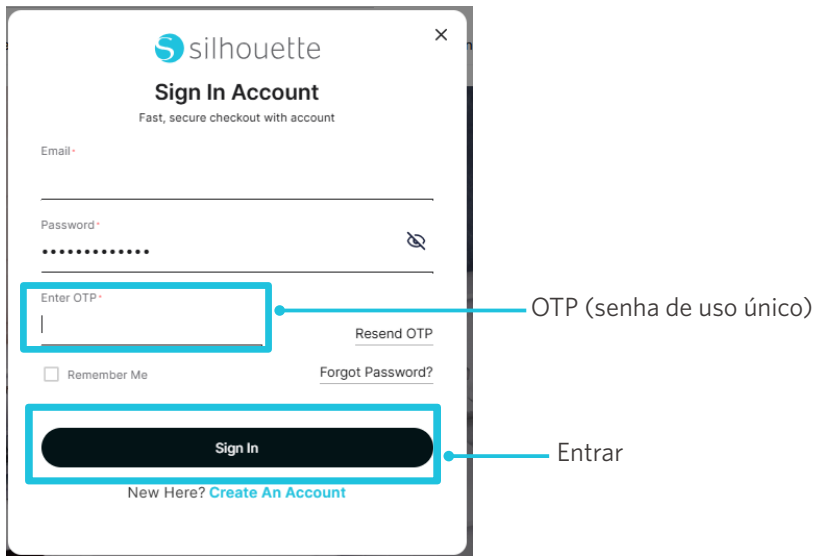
silhouette

Sign In Account

Fast, secure checkout with account

Email*

Password*

•••••••••••••

Enter OTP*

Resend OTP

OTP (senha de uso único)

Remember Me

Forgot Password?

Sign In

Entrar

New Here? Create An Account